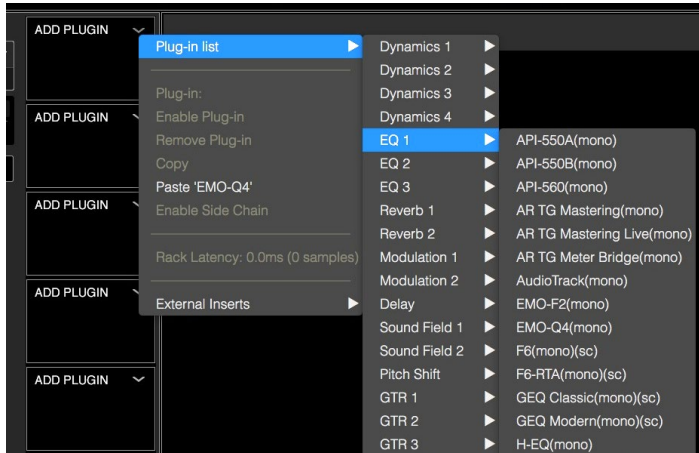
ADD PLUGIN

ADD PLUGIN

ADD PLUGIN

ADD PLUGIN

ADD PLUGIN

Plug-in list

Plug-in:
Enable Plug-in
Remove Plug-in
Copy
Paste 'EMO-Q4'
Enable Side Chain

Rack Latency: 0.0ms (0 samples)

External Inserts

Dynamics 1
Dynamics 2
Dynamics 3
Dynamics 4
EQ 1
EQ 2
EQ 3
Reverb 1
Reverb 2
Modulation 1
Modulation 2
Delay
Sound Field 1
Sound Field 2
Pitch Shift
GTR 1
GTR 2
GTR 3

API-550A(mono)
API-550B(mono)
API-560(mono)
AR TG Mastering(mono)
AR TG Mastering Live(mono)
AR TG Meter Bridge(mono)
AudioTrack(mono)
EMO-F2(mono)
EMO-Q4(mono)
F6(mono)(sc)
F6-RTA(mono)(sc)
GEQ Classic(mono)(sc)
GEQ Modern(mono)(sc)
H-EQ(mono)